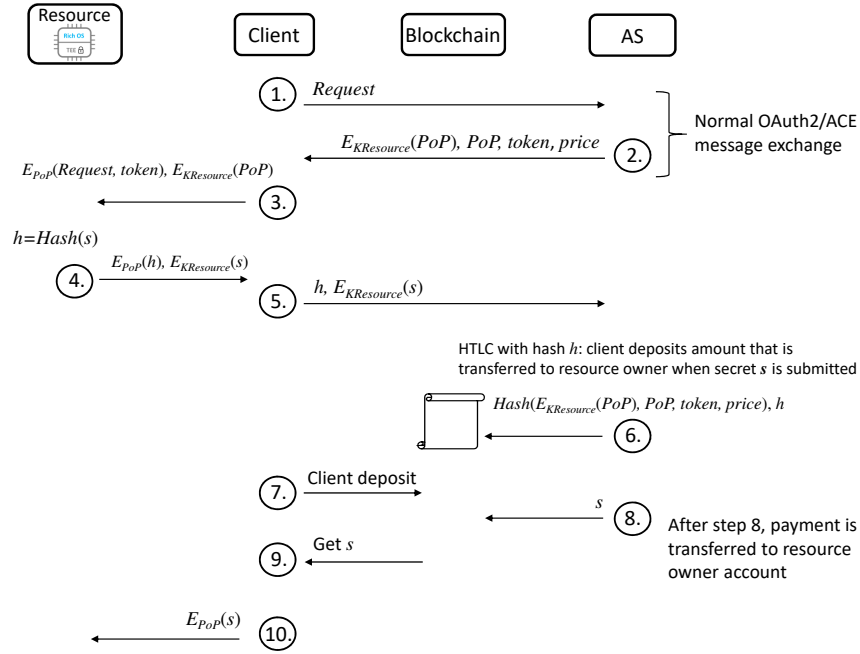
Resource

Rich OS

TEE

Client

Blockchain

AS

1. $Request$

2. $E_{KResource}(PoP)$, $PoP$, $token$, $price$

Normal OAuth2/ACE message exchange

$E_{PoP}(Request, token)$, $E_{KResource}(PoP)$

3.

$h=Hash(s)$

4. $E_{PoP}(h)$, $E_{KResource}(s)$

5. $h$, $E_{KResource}(s)$

HTLC with hash $h$: client deposits amount that is transferred to resource owner when secret $s$ is submitted

$Hash(E_{KResource}(PoP), PoP, token, price)$, $h$

6.

7. Client deposit

8. $s$

After step 8, payment is transferred to resource owner account

9. Get $s$

$E_{PoP}(s)$

10.